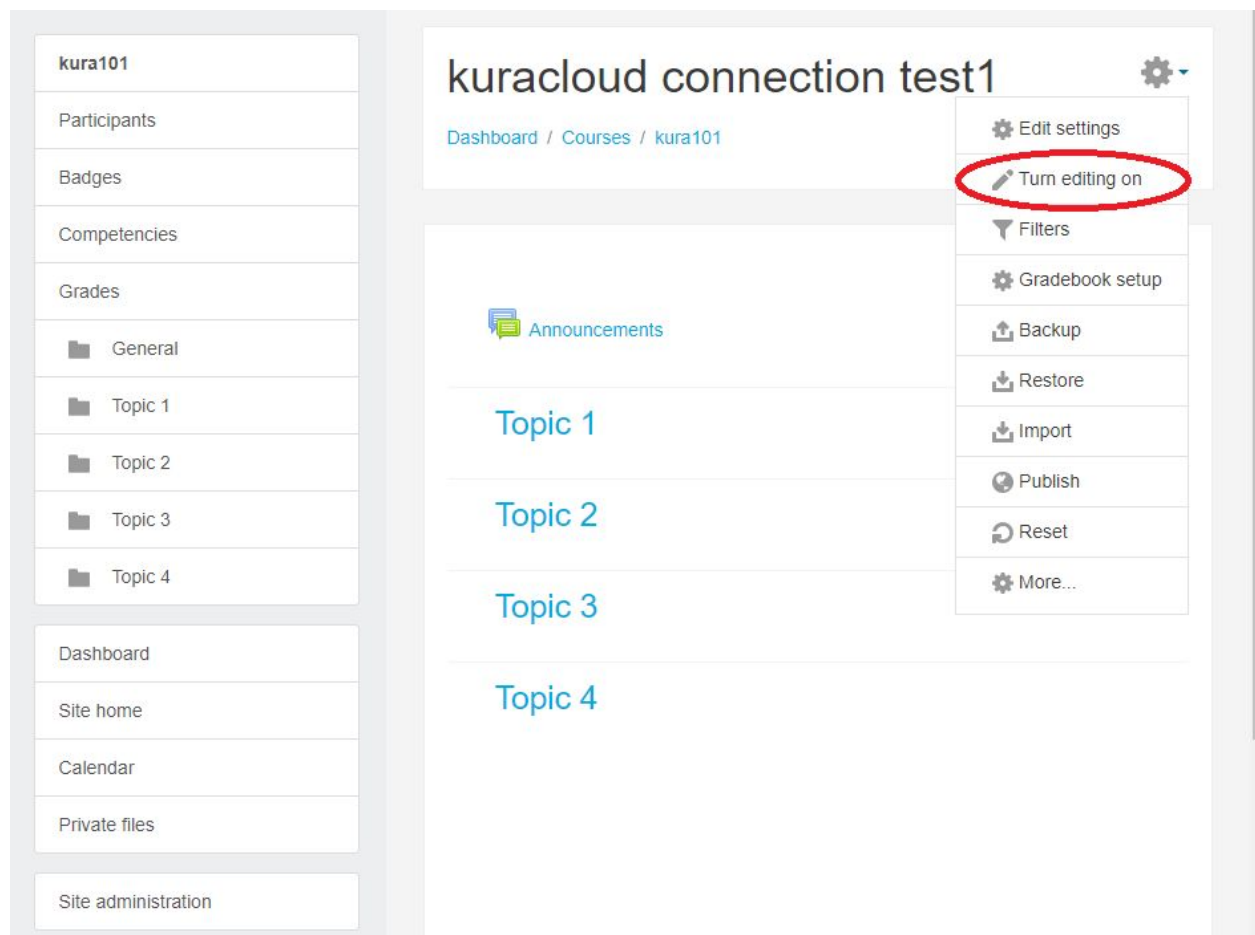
kura101
Participants
Badges
Competencies
Grades
General
Topic 1
Topic 2
Topic 3
Topic 4

Dashboard
Site home
Calendar
Private files

Site administration

kuracloud connection test1

Dashboard / Courses / kura101

Edit settings
Turn editing on
Filters
Gradebook setup
Backup
Restore
Import
Publish
Reset
More...

Announcements

Topic 1

Topic 2

Topic 3

Topic 4